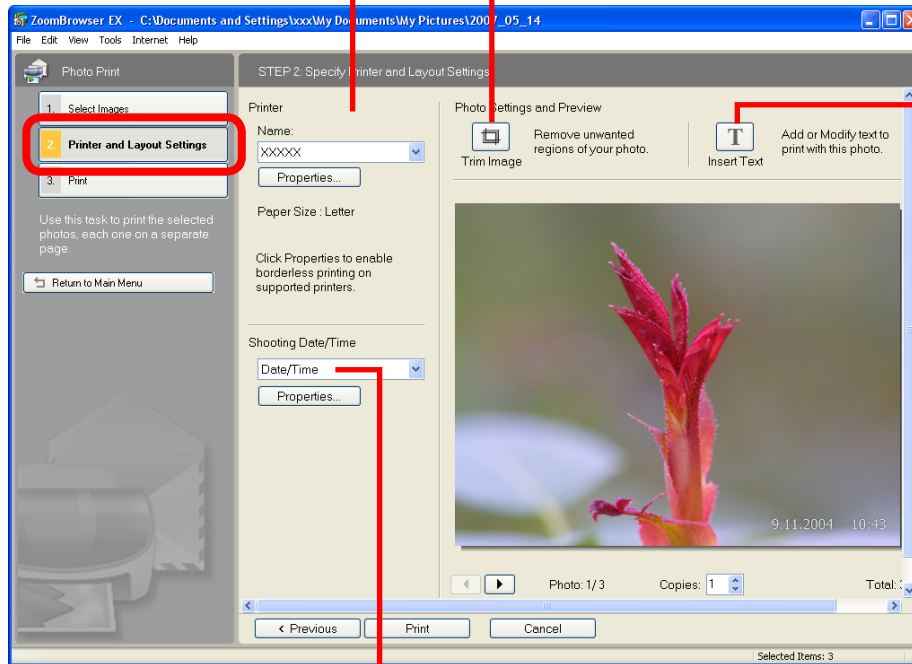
ZoomBrowser EX - C:\Documents and Settings\xxx\My Documents\My Pictures\20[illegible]_05_14

File Edit View Tools Internet Help

Photo Print

1. Select Images

2. Printer and Layout Settings

3. Print

Use this task to print the selected photos, each one on a separate page.

Return to Main Menu

STEP 2: Specify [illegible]rinter and Layout Settings

Printer

Name:

XXXXX

Properties...

Paper Size : Letter

Click Properties to enable borderless printing on supported printers.

Shooting Date/Time

Date/Time

Properties...

Photo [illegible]ettings and Preview

Trim Image

Remove unwanted regions of your photo.

Insert Text

Add or Modify text to print with this photo.

9.11.2004 10:43

Photo: 1/ 3

Copies: 1

Total: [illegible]

< Previous

Print

Cancel

Selected Items: 3